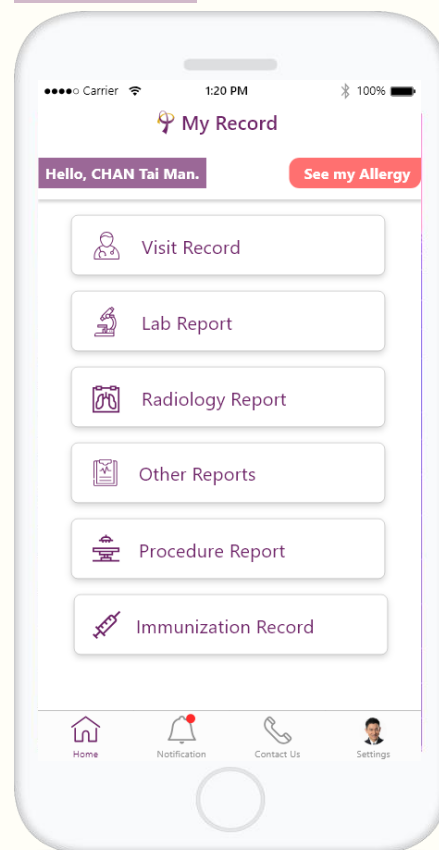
●●●●○ Carrier 1:20 PM 100%

My Record

Hello, CHAN Tai Man.

See my Allergy

Visit Record

Lab Report

Radiology Report

Other Reports

Procedure Report

Immunization Record

Home

Notification

Contact Us

Settings